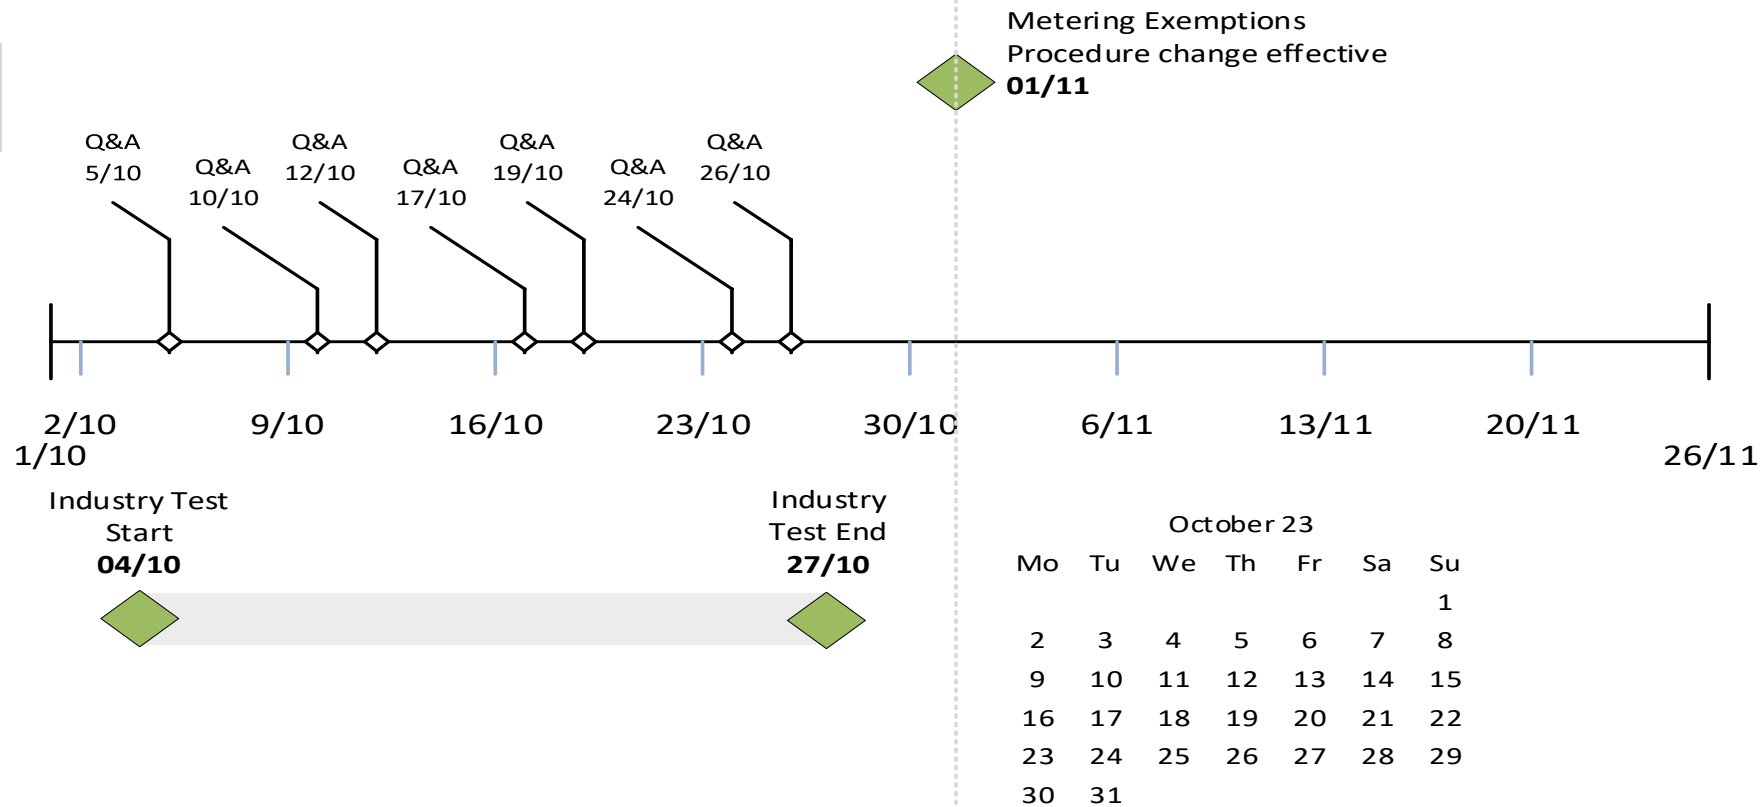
Metering Exemptions
Procedure change effective
**01/11**

Q&A
5/10

Q&A
10/10

Q&A
12/10

Q&A
17/10

Q&A
19/10

Q&A
24/10

Q&A
26/10

2/10
1/10

9/10

16/10

23/10

30/10

6/11

13/11

20/11

26/11

Industry Test
Start
**04/10**

Industry
Test End
**27/10**

October 23

| Mo | Tu | We | Th | Fr | Sa | Su |
|---|---|---|---|---|---|---|
| | | | | | | 1 |
| 2 | 3 | 4 | 5 | 6 | 7 | 8 |
| 9 | 10 | 11 | 12 | 13 | 14 | 15 |
| 16 | 17 | 18 | 19 | 20 | 21 | 22 |
| 23 | 24 | 25 | 26 | 27 | 28 | 29 |
| 30 | 31 | | | | | |